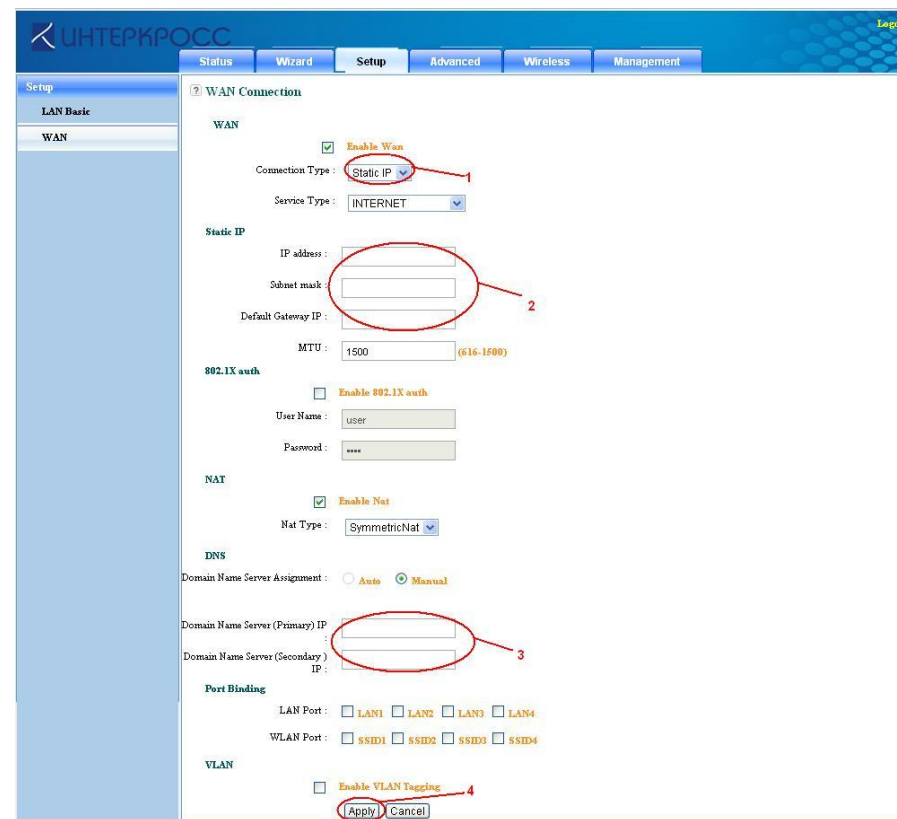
ИНТЕРКРОСС

Logo

Status | Wizard | Setup | Advanced | Wireless | Management

Setup
LAN Basic
WAN

? WAN Connection

WAN

Enable Wan

Connection Type : Static IP

1

Service Type : INTERNET

Static IP

IP address :

Subnet mask :

2

Default Gateway IP :

MTU : 1500 (616-1500)

802.1X auth

Enable 802.1X auth

User Name : user

Password : ****

NAT

Enable Nat

Nat Type : SymmetricNat

DNS

Domain Name Server Assignment : Auto Manual

Domain Name Server (Primary) IP :

3

Domain Name Server (Secondary ) IP :

Port Binding

LAN Port : LAN1 LAN2 LAN3 LAN4

WLAN Port : SSID1 SSID2 SSID3 SSID4

VLAN

Enable VLAN Tagging

4

Apply Cancel